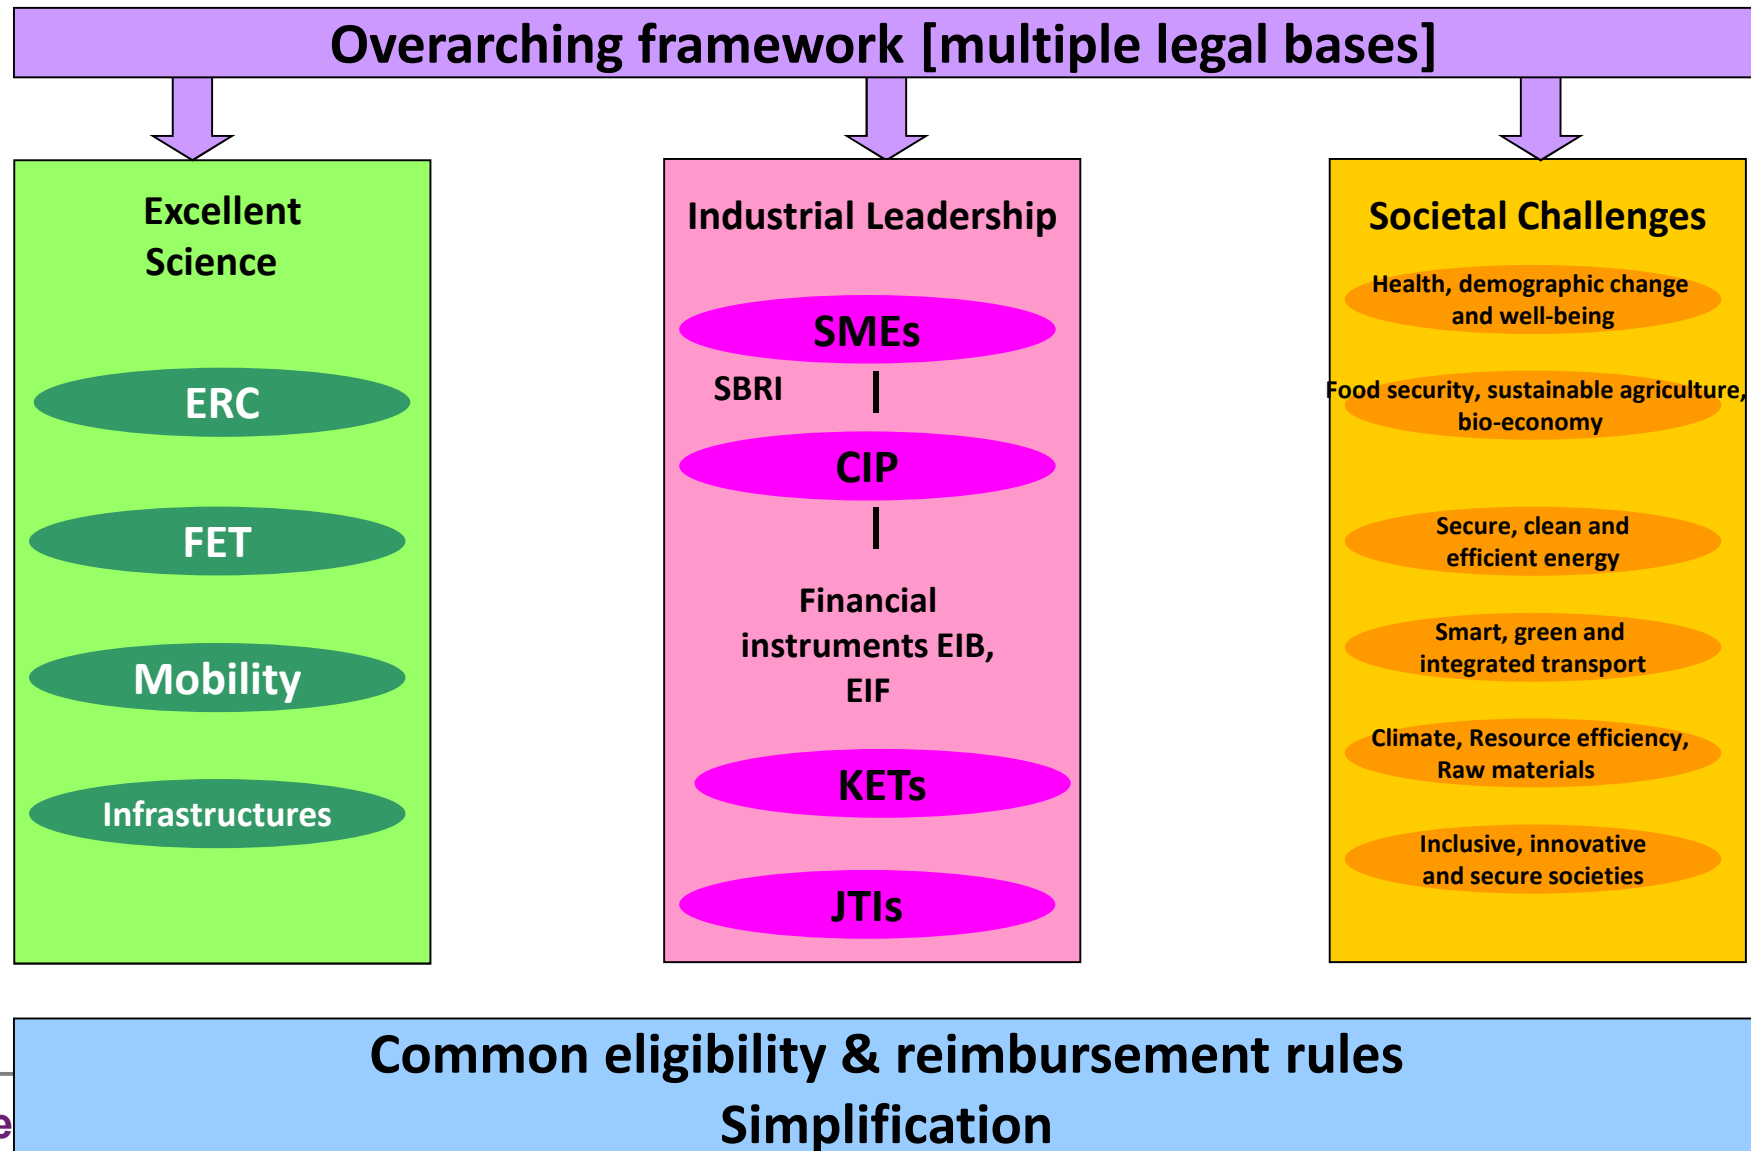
Overarching framework [multiple legal bases]

Excellent Science

ERC

FET

Mobility

Infrastructures

Industrial Leadership

SMEs

SBRI

CIP

Financial instruments EIB, EIF

KETs

JTIs

Societal Challenges

Health, demographic change and well-being

Food security, sustainable agriculture, bio-economy

Secure, clean and efficient energy

Smart, green and integrated transport

Climate, Resource efficiency, Raw materials

Inclusive, innovative and secure societies

Common eligibility & reimbursement rules
Simplification